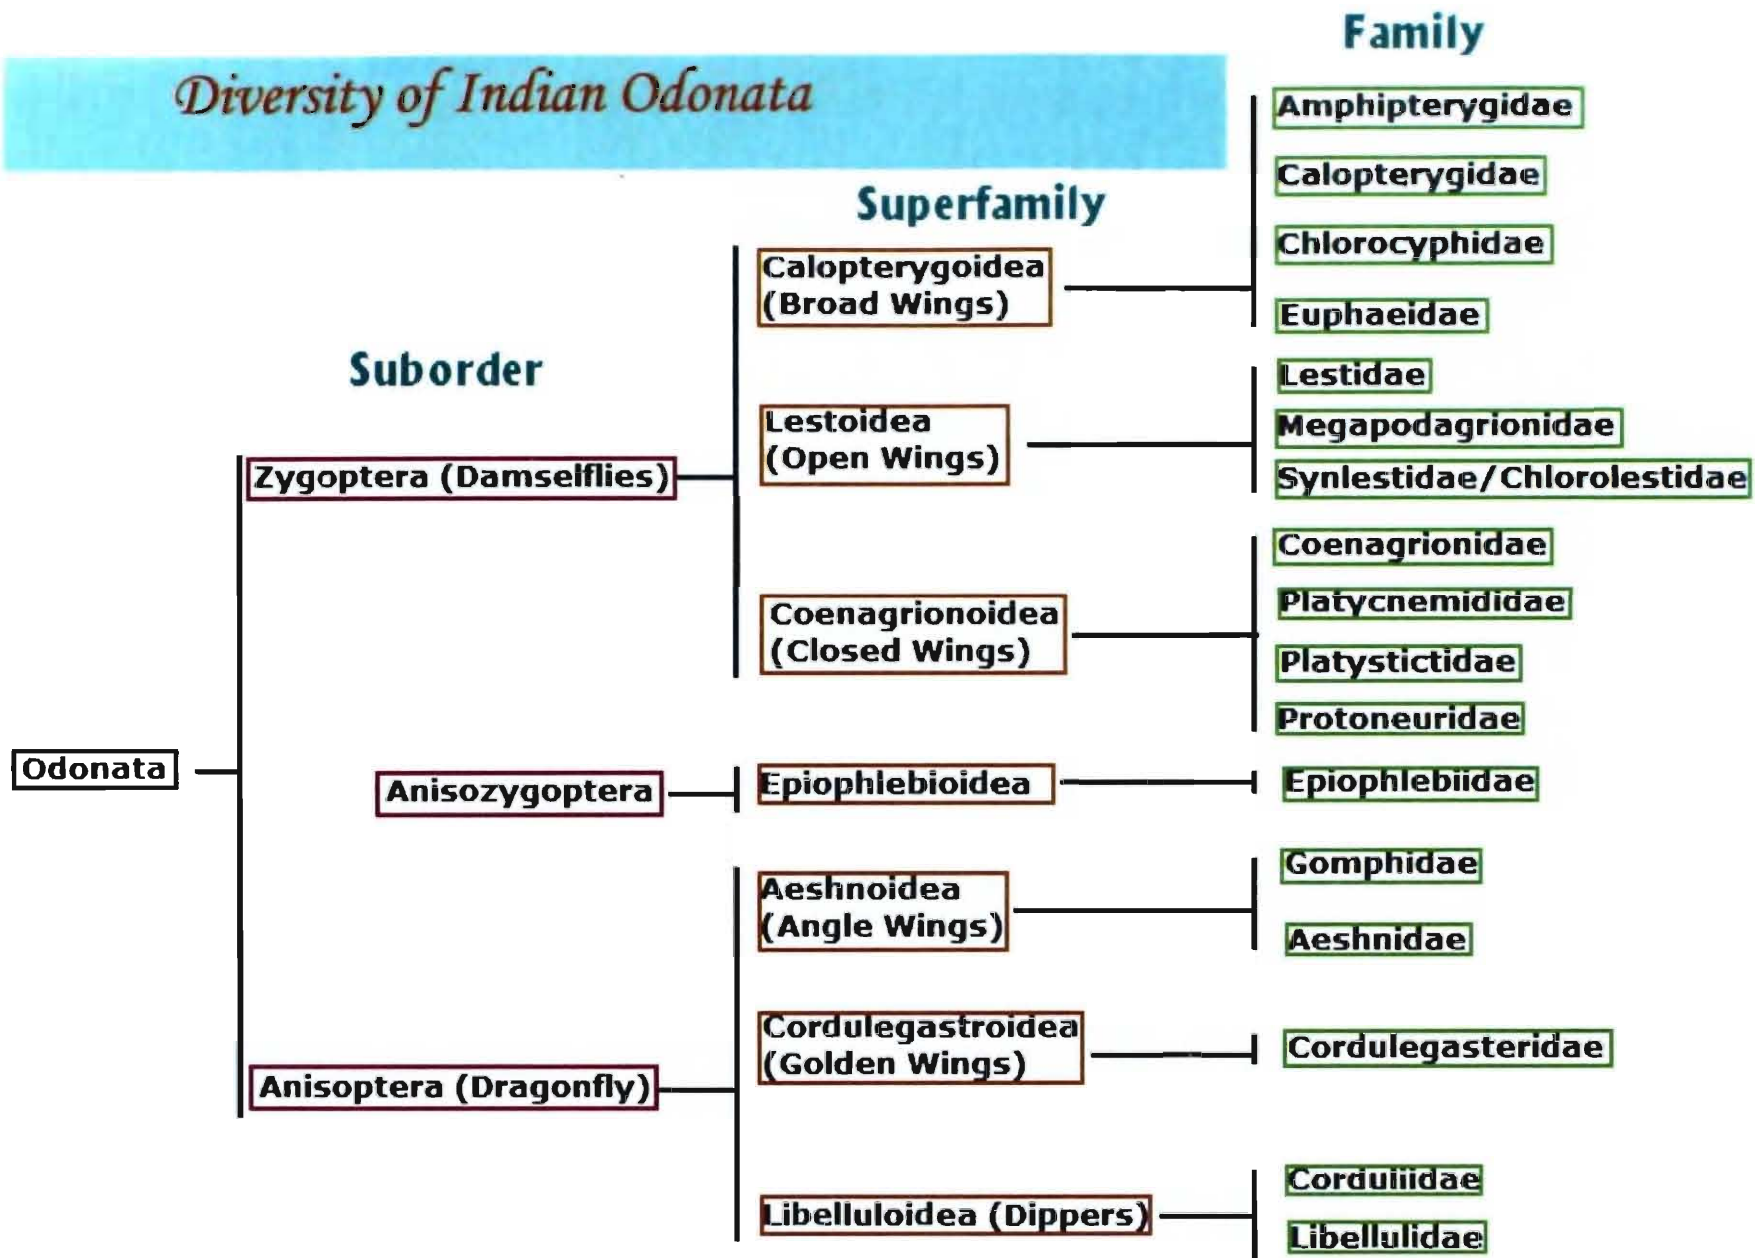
Diversity of Indian Odonata

Family

Superfamily

Suborder

Odonata

Zygoptera (Damselflies)

Anisozygoptera

Anisoptera (Dragonfly)

Calopterygoidea (Broad Wings)

Lestoidea (Open Wings)

Coenagrionoidea (Closed Wings)

Epiophlebioidea

Aeshnoidea (Angle Wings)

Cordulegastroidea (Golden Wings)

Libelluloidea (Dippers)

Amphipterygidae

Calopterygidae

Chlorocyphidae

Euphaeidae

Lestidae

Megapodagrionidae

Synlestidae/Chlorolestidae

Coenagrionidae

Platycnemididae

Platystictidae

Protoneuridae

Epiophlebiidae

Gomphidae

Aeshnidae

Cordulegasteridae

Corduliidae

Libellulidae